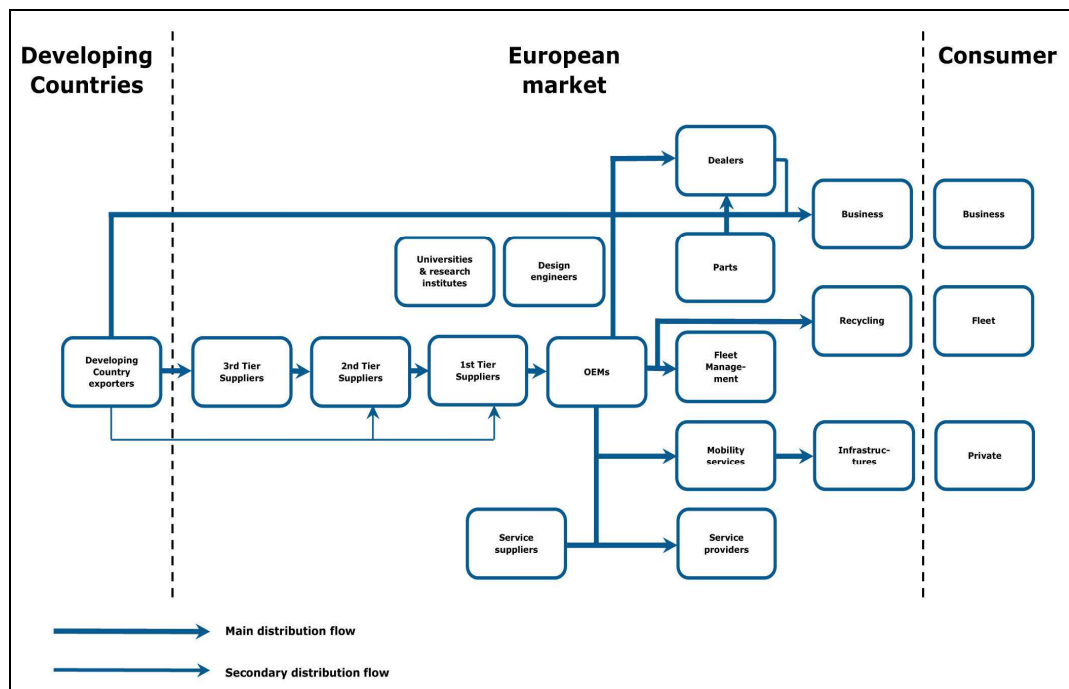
Developing Countries

European market

Consumer

Dealers

Business

Business

Universities & research institutes

Design engineers

Parts

Recycling

Fleet

Developing Country exporters

3rd Tier Suppliers

2nd Tier Suppliers

1st Tier Suppliers

OEMs

Fleet Management

Mobility services

Infrastructures

Private

Service suppliers

Service providers

Main distribution flow

Secondary distribution flow